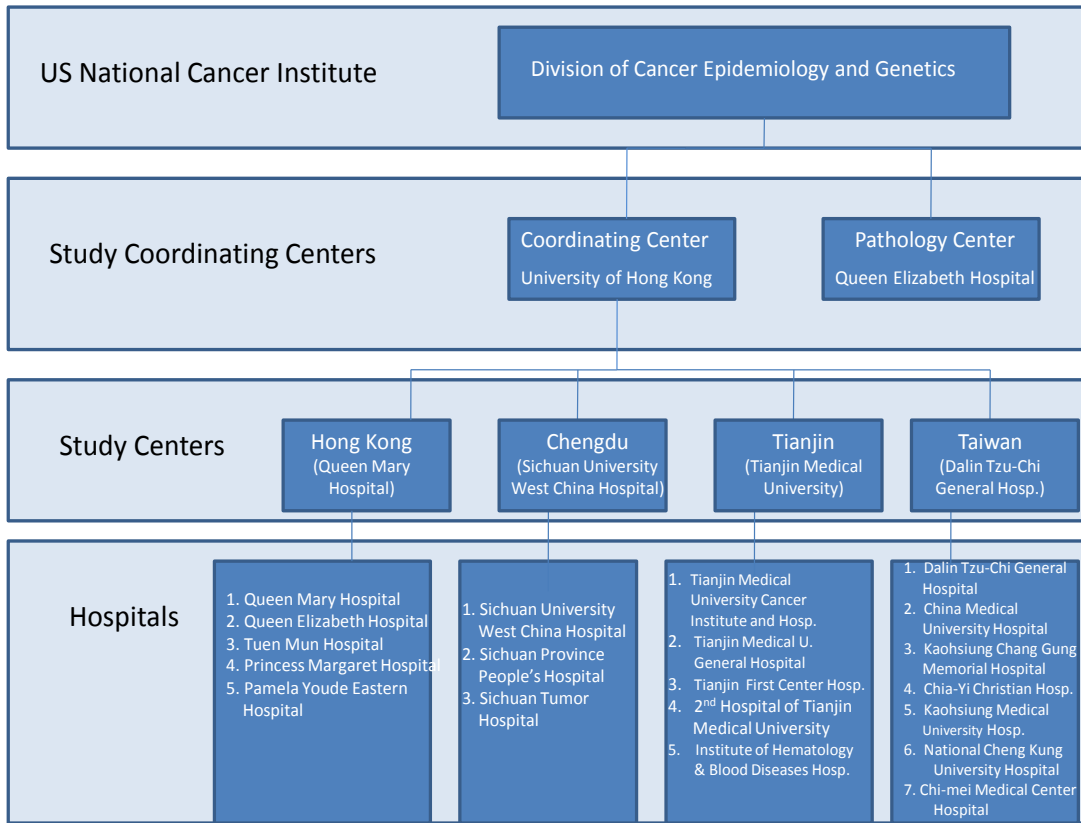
US National Cancer Institute

Division of Cancer Epidemiology and Genetics

Study Coordinating Centers

Coordinating Center
University of Hong Kong

Pathology Center
Queen Elizabeth Hospital

Study Centers

Hong Kong
(Queen Mary Hospital)

Chengdu
(Sichuan University West China Hospital)

Tianjin
(Tianjin Medical University)

Taiwan
(Dalin Tzu-Chi General Hosp.)

Hospitals

1. Queen Mary Hospital
2. Queen Elizabeth Hospital
3. Tuen Mun Hospital
4. Princess Margaret Hospital
5. Pamela Youde Eastern Hospital

1. Sichuan University West China Hospital
2. Sichuan Province People's Hospital
3. Sichuan Tumor Hospital

1. Tianjin Medical University Cancer Institute and Hosp.
2. Tianjin Medical U. General Hospital
3. Tianjin First Center Hosp.
4. 2$^{nd}$ Hospital of Tianjin Medical University
5. Institute of Hematology & Blood Diseases Hosp.

1. Dalin Tzu-Chi General Hospital
2. China Medical University Hospital
3. Kaohsiung Chang Gung Memorial Hospital
4. Chia-Yi Christian Hosp.
5. Kaohsiung Medical University Hosp.
6. National Cheng Kung University Hospital
7. Chi-mei Medical Center Hospital